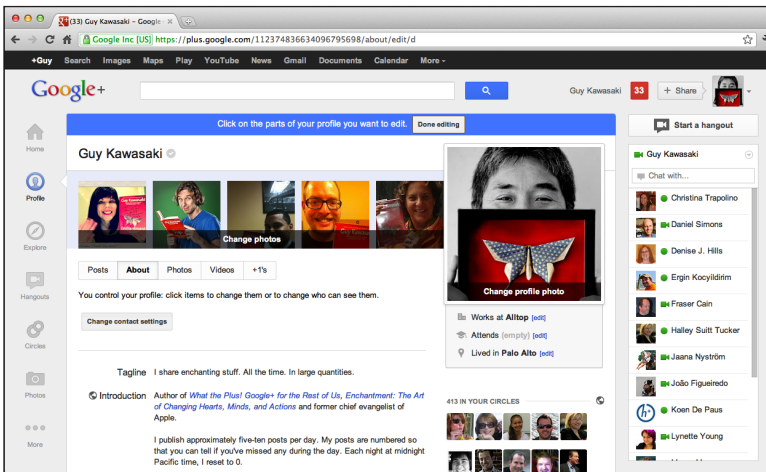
(33) Guy Kawasaki – Google+

Google Inc [US] https://plus.google.com/112374836634096795698/about/edit/d

+Guy Search Images Maps Play YouTube News Gmail Documents Calendar More

Google+

Guy Kawasaki 33 + Share

Click on the parts of your profile you want to edit. Done editing

Start a hangout

Home

Profile

Explore

Hangouts

Circles

Photos

More

Guy Kawasaki

Change photos

Change profile photo

Posts About Photos Videos +1's

You control your profile: click items to change them or to change who can see them.

Change contact settings

Works at Alltop edit

Attends (empty) edit

Lived in Palo Alto edit

Tagline I share enchanting stuff. All the time. In large quantities.

Introduction Author of What the Plus! Google+ for the Rest of Us, Enchantment: The Art of Changing Hearts, Minds, and Actions and former chief evangelist of Apple.

I publish approximately five-ten posts per day. My posts are numbered so that you can tell if you've missed any during the day. Each night at midnight Pacific time, I reset to 0.

413 IN YOUR CIRCLES

Guy Kawasaki

Chat with...

Christina Trapolino

Daniel Simons

Denise J. Hills

Ergin Kocyildirim

Fraser Cain

Halley Suitt Tucker

Jaana Nyström

João Figueiredo

Koen De Paus

Lynette Young